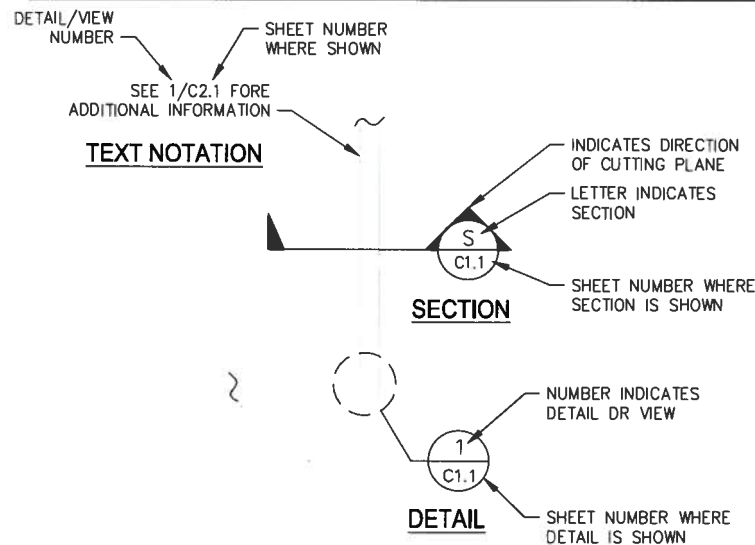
DETAIL/VIEW NUMBER

SHEET NUMBER WHERE SHOWN

SEE 1/C2.1 FORE ADDITIONAL INFORMATION

TEXT NOTATION

INDICATES DIRECTION OF CUTTING PLANE

LETTER INDICATES SECTION

S

C1.1

SHEET NUMBER WHERE SECTION IS SHOWN

SECTION

NUMBER INDICATES DETAIL DR VIEW

1

C1.1

DETAIL

SHEET NUMBER WHERE DETAIL IS SHOWN